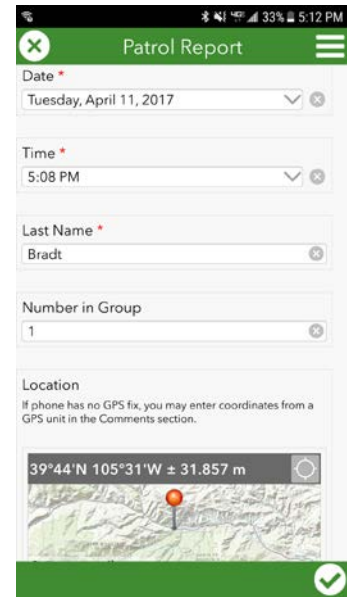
33% 5:12 PM

Patrol Report

Date *
Tuesday, April 11, 2017

Time *
5:08 PM

Last Name *
Bradt

Number in Group
1

Location
If phone has no GPS fix, you may enter coordinates from a GPS unit in the Comments section.

39°44'N 105°31'W ± 31.857 m